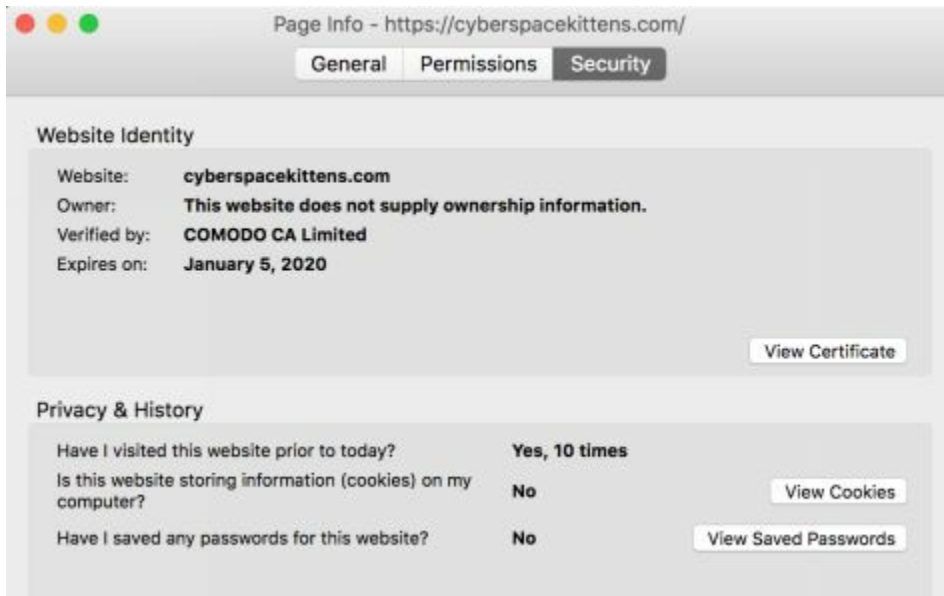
Page Info - https://cyberspacekittens.com/

General Permissions Security

Website Identity

| | |
|---|---|
| Website: | cyberspacekittens.com |
| Owner: | This website does not supply ownership information. |
| Verified by: | COMODO CA Limited |
| Expires on: | January 5, 2020 |

View Certificate

Privacy & History

| | | |
|---|---|---|
| Have I visited this website prior to today? | Yes, 10 times | |
| Is this website storing information (cookies) on my computer? | No | View Cookies |
| Have I saved any passwords for this website? | No | View Saved Passwords |